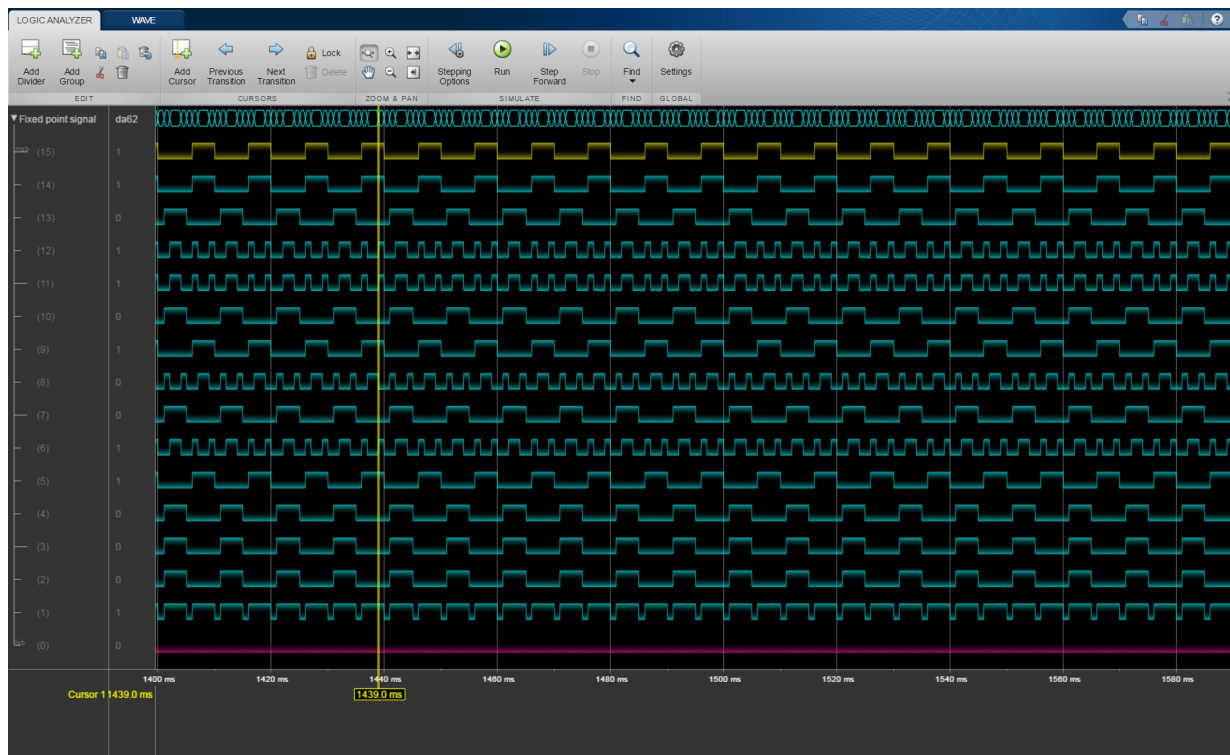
LOGIC ANALYZER WAVE

Add Divider
Add Group
EDIT
Add Cursor
Previous Transition
Next Transition
Lock
Delete
CURSORS
ZOOM & PAN
Stepping Options
Run
Step Forward
Stop
SIMULATE
Find
FIND
Settings
GLOBAL

▼Fixed point signal da62
(15) 1
(14) 1
(13) 0
(12) 1
(11) 1
(10) 0
(9) 1
(8) 0
(7) 0
(6) 1
(5) 1
(4) 0
(3) 0
(2) 0
(1) 1
(0) 0

1400 ms 1420 ms 1440 ms 1460 ms 1480 ms 1500 ms 1520 ms 1540 ms 1560 ms 1580 ms
Cursor 1 1439.0 ms
1439.0 ms